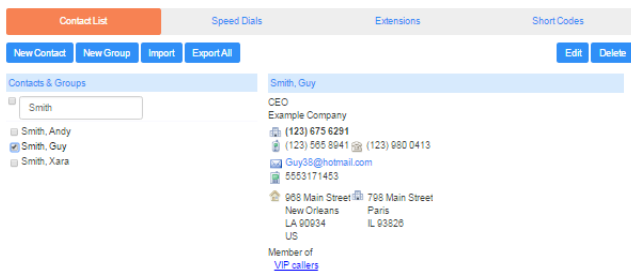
Contact List
Speed Dials
Extensions
Short Codes

New Contact
New Group
Import
Export All
Edit
Delete

Contacts & Groups

Smith

Smith, Andy
Smith, Guy
Smith, Xara

Smith, Guy

CEO
Example Company
(123) 675 6291
(123) 565 8941 (123) 980 0413
Guy38@hotmail.com
5553171453

968 Main Street
New Orleans
LA 90934
US

798 Main Street
Paris
IL 93826

Member of
VIP callers